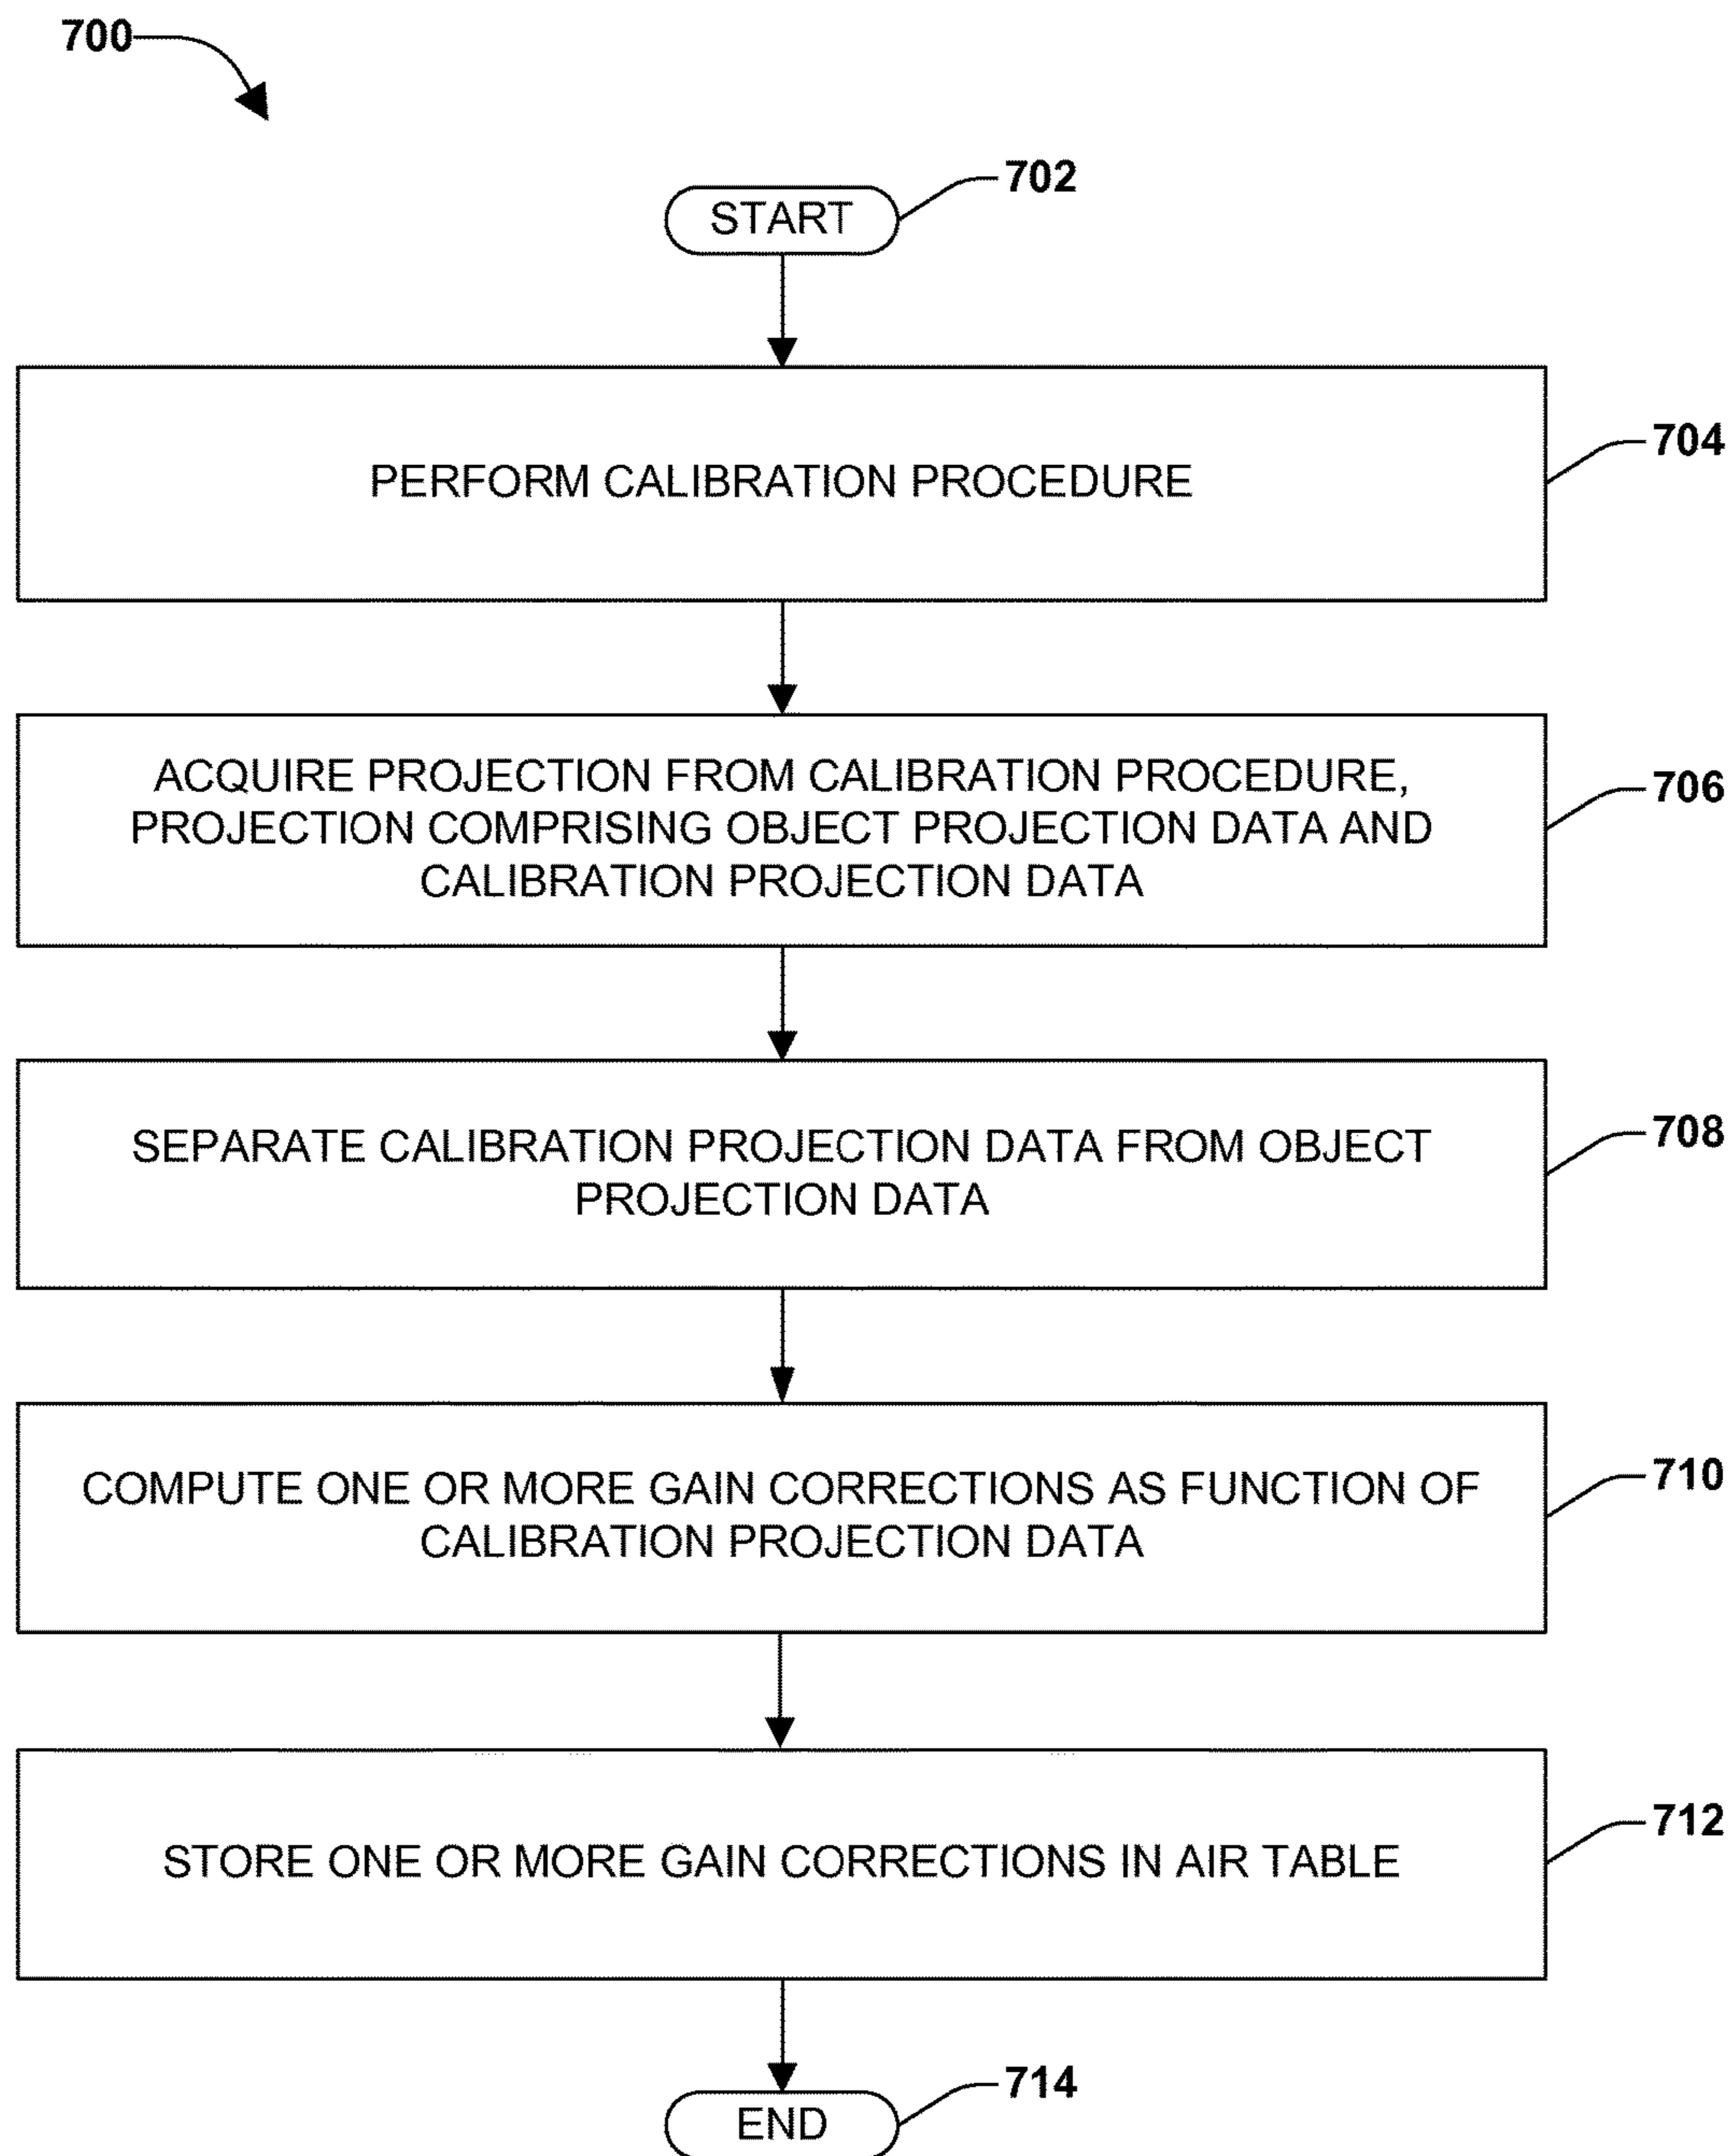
700

702

START

PERFORM CALIBRATION PROCEDURE

704

ACQUIRE PROJECTION FROM CALIBRATION PROCEDURE, PROJECTION COMPRISING OBJECT PROJECTION DATA AND CALIBRATION PROJECTION DATA

706

SEPARATE CALIBRATION PROJECTION DATA FROM OBJECT PROJECTION DATA

708

COMPUTE ONE OR MORE GAIN CORRECTIONS AS FUNCTION OF CALIBRATION PROJECTION DATA

710

STORE ONE OR MORE GAIN CORRECTIONS IN AIR TABLE

712

714

END